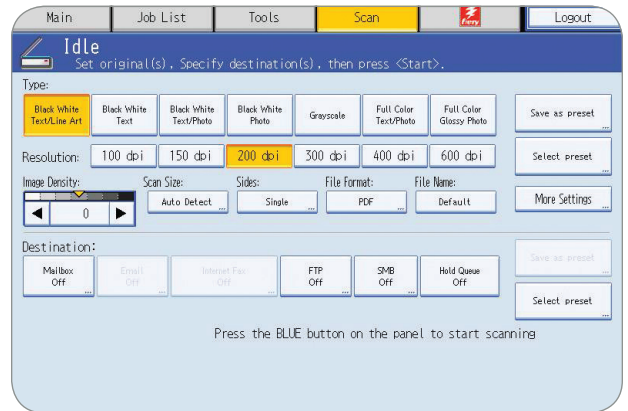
Main | Job List | Tools | Scan | Fiery | Logout

Idle
Set original(s). Specify destination(s), then press <Start>.

Type:
Black White Text/Line Art
Black White Text
Black White Text/Photo
Black White Photo
Grayscale
Full Color Text/Photo
Full Color Glossy Photo
Save as preset

Resolution:
100 dpi
150 dpi
200 dpi
300 dpi
400 dpi
600 dpi
Select preset

Image Density:
0
Scan Size:
Auto Detect
Sides:
Single
File Format:
PDF
File Name:
Default
More Settings

Destination:
Mailbox Off
Email Off
Internet Fax Off
FTP Off
SMB Off
Hold Queue Off
Save as preset
Select preset

Press the BLUE button on the panel to start scanning